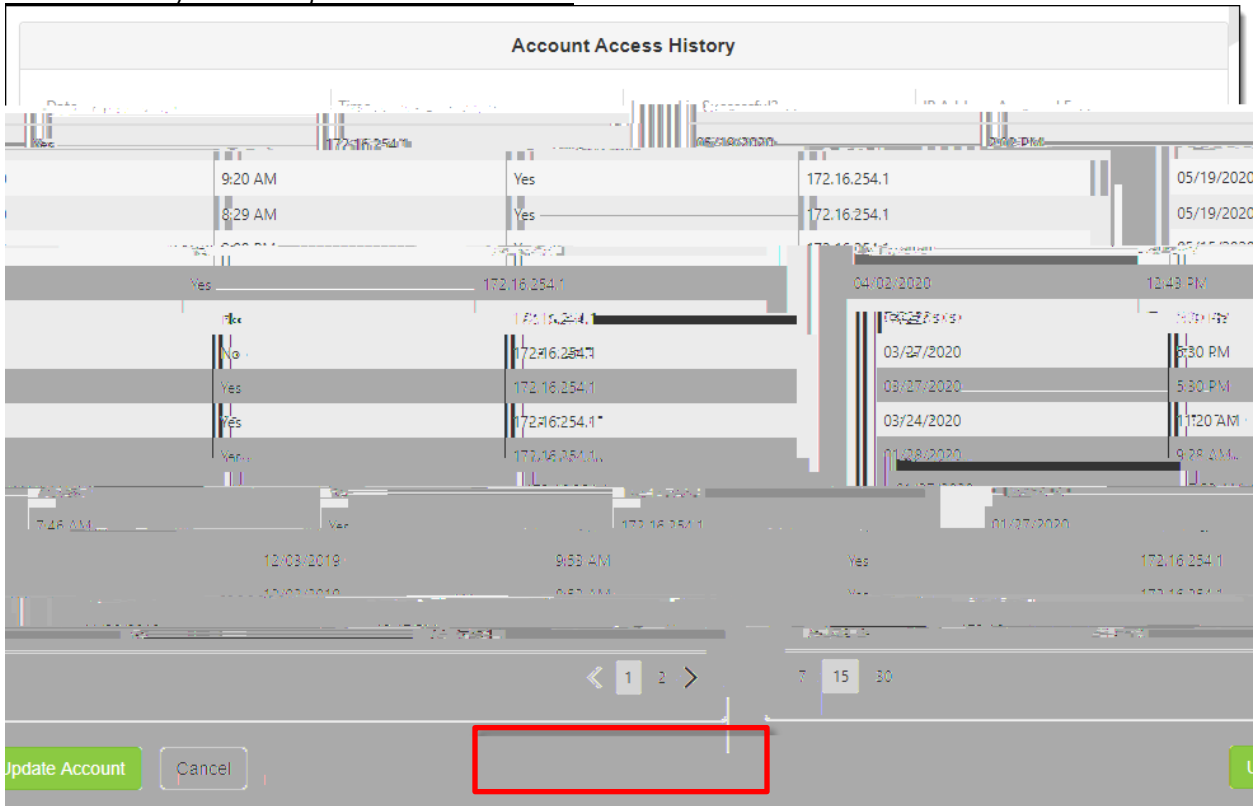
Account Access History

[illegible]

Yes 172.16.254.1 05/19/2020 2:02 PM

9:20 AM Yes 172.16.254.1 05/19/2020

8:29 AM Yes 172.16.254.1 05/19/2020

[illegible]

Yes 172.16.254.1 04/02/2020 12:43 PM

No 172.16.254.1 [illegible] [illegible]

No 172.16.254.1 03/27/2020 5:30 PM

Yes 172.16.254.1 03/27/2020 5:30 PM

Yes 172.16.254.1 03/24/2020 11:20 AM

Yes 172.16.254.1 01/28/2020 9:28 AM

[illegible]

7:46 AM Yes 172.16.254.1 01/07/2020

12/03/2019 9:53 AM Yes 172.16.254.1

12/03/2019 9:52 AM Yes 172.16.254.1

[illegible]

1 2 7 15 30

Update Account Cancel U